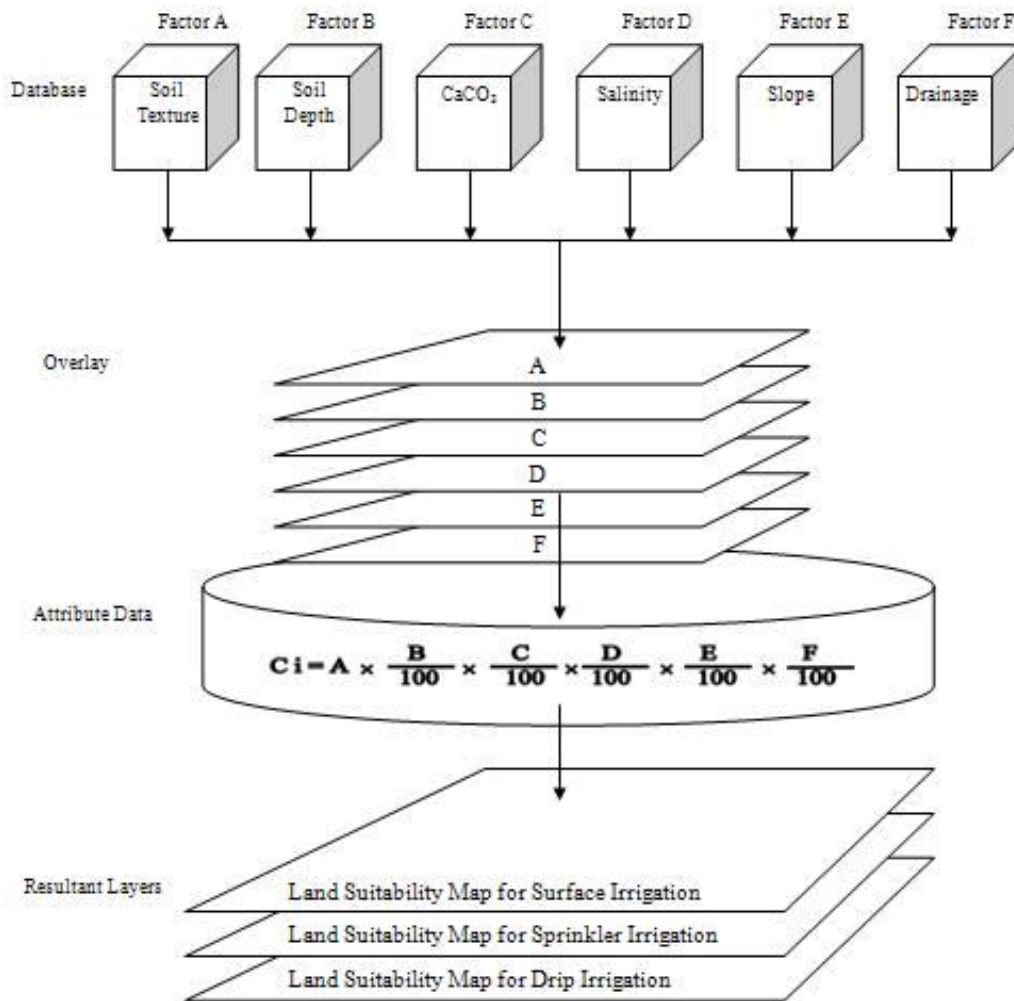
Factor A
Factor B
Factor C
Factor D
Factor E
Factor F

Database

Soil Texture
Soil Depth
$CaCO_3$
Salinity
Slope
Drainage

Overlay

A
B
C
D
E
F

Attribute Data

$Ci = A \times \frac{B}{100} \times \frac{C}{100} \times \frac{D}{100} \times \frac{E}{100} \times \frac{F}{100}$

Resultant Layers

Land Suitability Map for Surface Irrigation
Land Suitability Map for Sprinkler Irrigation
Land Suitability Map for Drip Irrigation